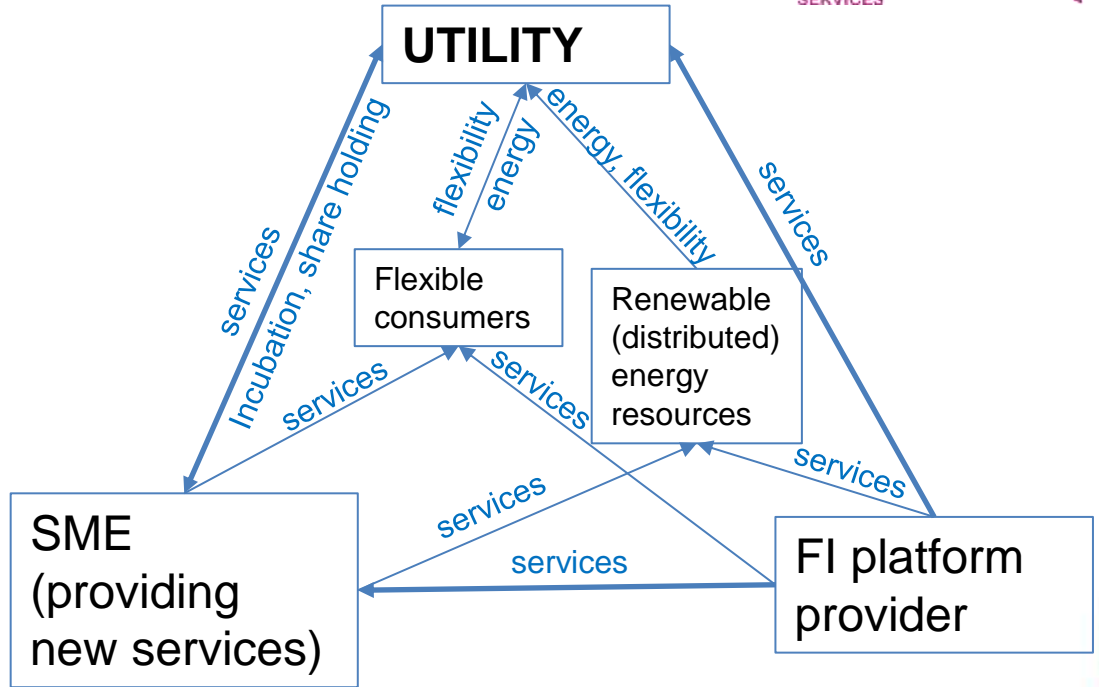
SERVICES

UTILITY

services

Incubation, share holding

flexibility

energy

energy, flexibility

services

Flexible consumers

Renewable (distributed) energy resources

services

services

services

services

SME (providing new services)

services

FI platform provider